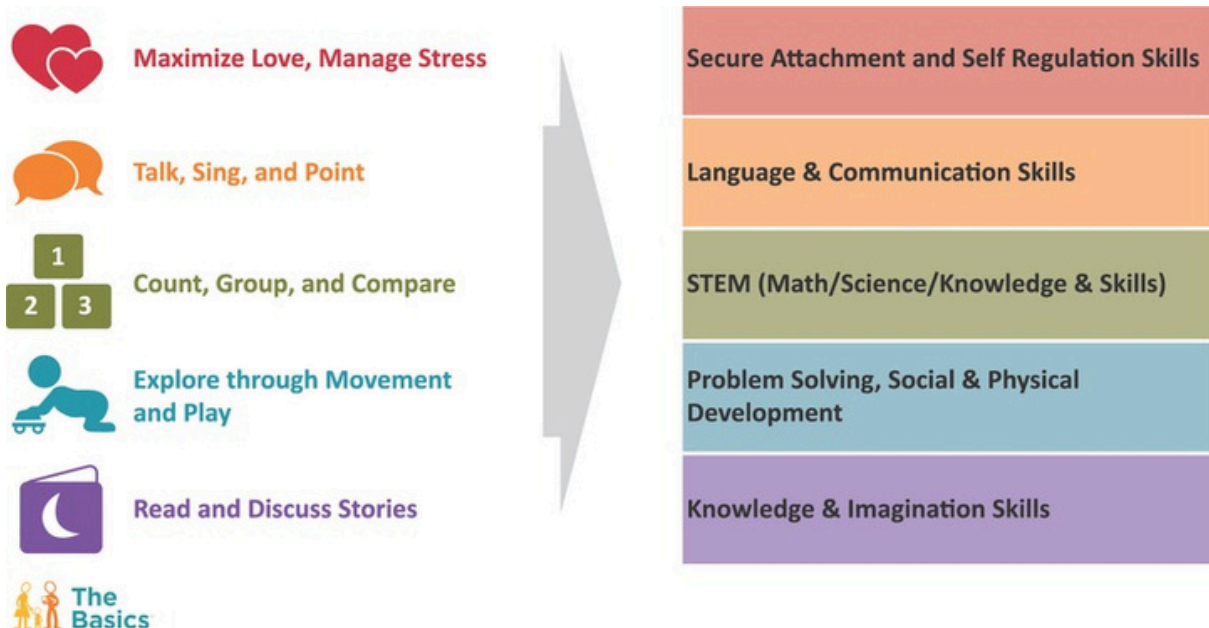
Maximize Love, Manage Stress

Talk, Sing, and Point

1
2 3
Count, Group, and Compare

Explore through Movement and Play

Read and Discuss Stories

The Basics

Secure Attachment and Self Regulation Skills

Language & Communication Skills

STEM (Math/Science/Knowledge & Skills)

Problem Solving, Social & Physical Development

Knowledge & Imagination Skills